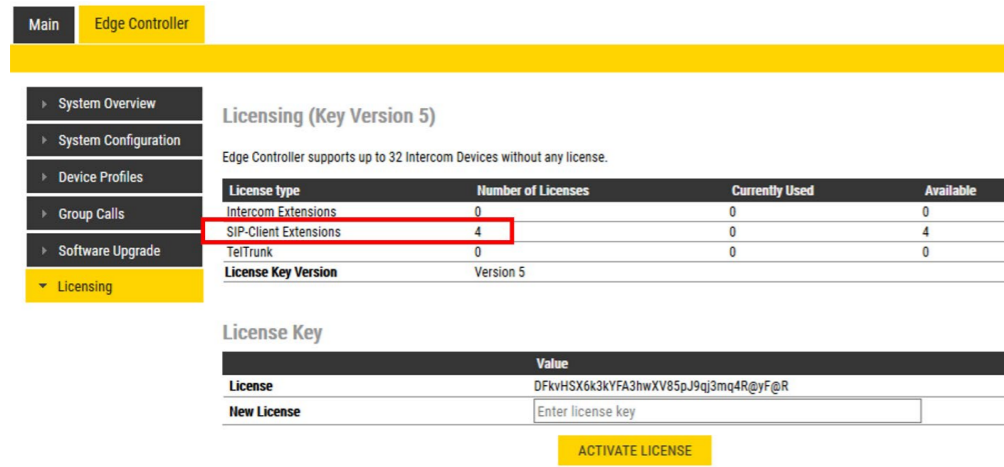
Main Edge Controller

System Overview
System Configuration
Device Profiles
Group Calls
Software Upgrade
Licensing

Licensing (Key Version 5)

Edge Controller supports up to 32 Intercom Devices without any license.

| License type | Number of Licenses | Currently Used | Available |
|---|---|---|---|
| Intercom Extensions | 0 | 0 | 0 |
| SIP-Client Extensions | 4 | 0 | 4 |
| TelTrunk | 0 | 0 | 0 |
| License Key Version | Version 5 | | |

License Key

| | Value |
|---|---|
| License | DFkvHSX6k3kYFA3hwXV85pJ9qj3mq4R@yF@R |
| New License | Enter license key |

ACTIVATE LICENSE